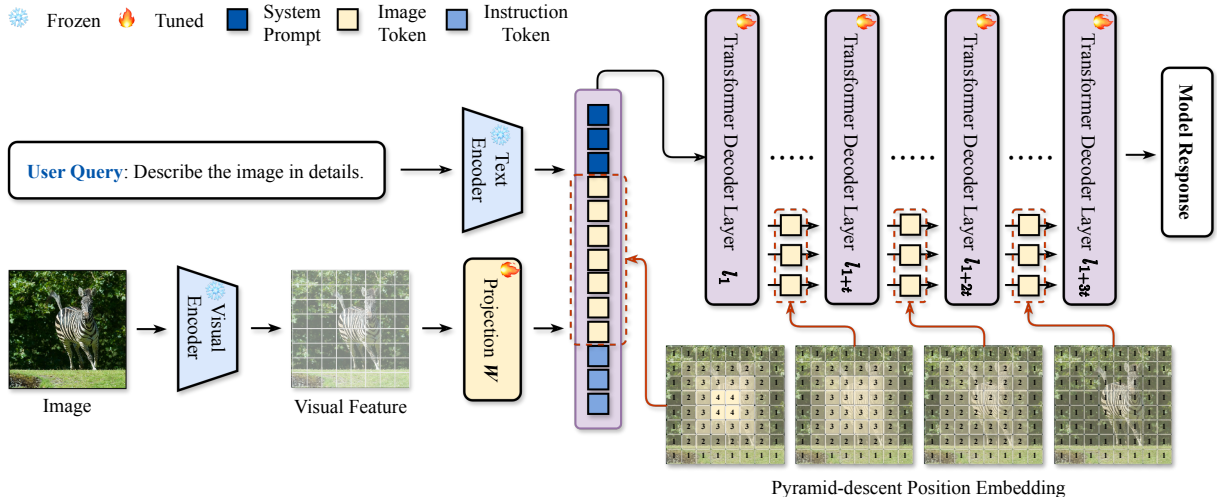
Frozen Tuned System Prompt Image Token Instruction Token

User Query: Describe the image in details.

Text Encoder

Image

Visual Encoder

Visual Feature

Projection $W$

Transformer Decoder Layer $l_1$

Transformer Decoder Layer $l_{1+t}$

Transformer Decoder Layer $l_{1+2t}$

Transformer Decoder Layer $l_{1+3t}$

Model Response

| 1 | 1 | 1 | 1 | 1 | 1 | 1 | 1 |
|---|---|---|---|---|---|---|---|
| 1 | 2 | 2 | 2 | 2 | 2 | 2 | 1 |
| 1 | 2 | 3 | 3 | 3 | 3 | 2 | 1 |
| 1 | 2 | 3 | 4 | 4 | 3 | 2 | 1 |
| 1 | 2 | 3 | 4 | 4 | 3 | 2 | 1 |
| 1 | 2 | 3 | 3 | 3 | 3 | 2 | 1 |
| 1 | 2 | 2 | 2 | 2 | 2 | 2 | 1 |
| 1 | 1 | 1 | 1 | 1 | 1 | 1 | 1 |

Pyramid-descent Position Embedding